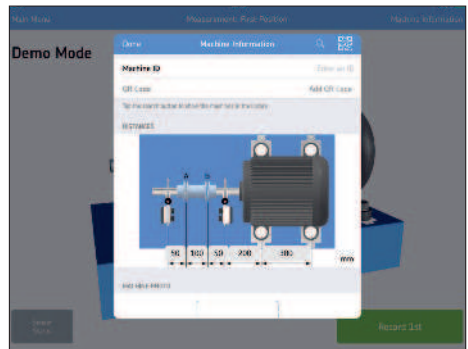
Main Menu
Measurement: First Position
Machine Information
Demo Mode
Done
Machine Information
Machine ID
Enter an ID
QR Code
Add QR Code
Tap the coordinate below to edit the measurement on the values.
DISTANCES
A
B
50
100
50
200
300
mm
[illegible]
Record 1st